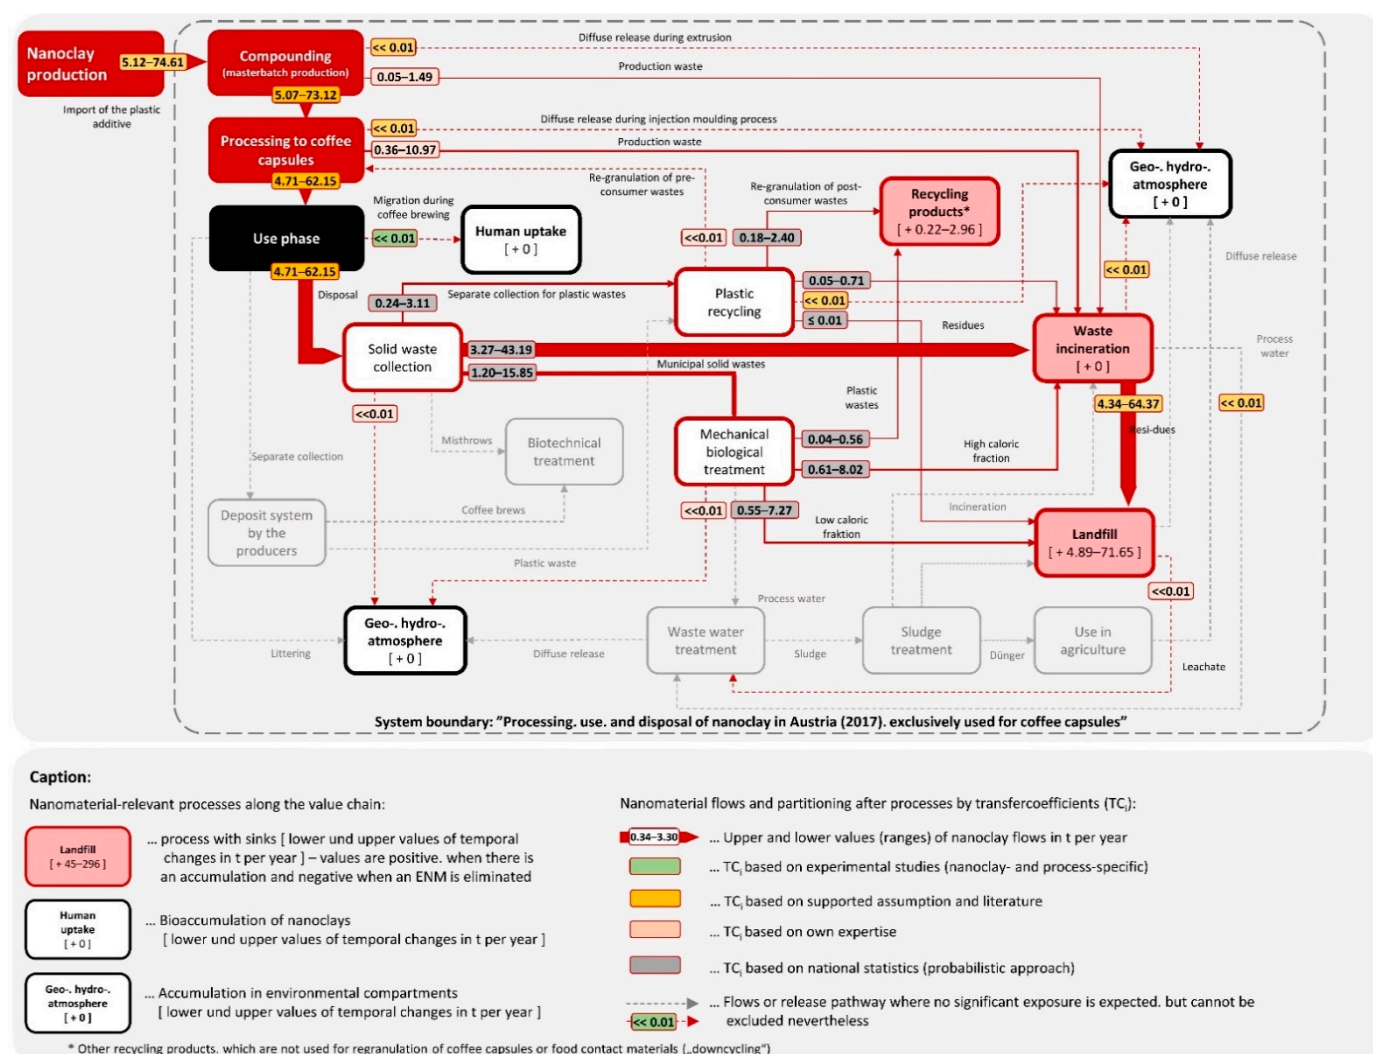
Nanoclay production

5.12–74.61

Import of the plastic additive

Compounding (masterbatch production)

<< 0.01

Diffuse release during extrusion

0.05–1.49

Production waste

5.07–73.12

Processing to coffee capsules

<< 0.01

Diffuse release during injection moulding process

0.36–10.97

Production waste

4.71–62.15

Geo-. hydro-. atmosphere [ + 0 ]

Re-granulation of pre-consumer wastes

Re-granulation of post-consumer wastes

Recycling products* [ + 0.22–2.96 ]

Migration during coffee brewing

Use phase

<< 0.01

Human uptake [ + 0 ]

<<0.01

0.18–2.40

<< 0.01

Diffuse release

4.71–62.15

Disposal

0.24–3.11

Separate collection for plastic wastes

Plastic recycling

0.05–0.71

<< 0.01

≤ 0.01

Residues

Process water

Solid waste collection

3.27–43.19

1.20–15.85

Municipal solid wastes

Waste incineration [ + 0 ]

<<0.01

Plastic wastes

4.34–64.37

Resi-dues

<< 0.01

Misthrows

Biotechnical treatment

Mechanical biological treatment

0.04–0.56

0.61–8.02

High caloric fraction

Separate collection

Deposit system by the producers

Coffee brews

<<0.01

0.55–7.27

Low caloric fraktion

Incineration

Landfill [ + 4.89–71.65 ]

Plastic waste

<<0.01

Process water

Geo-. hydro-. atmosphere [ + 0 ]

Littering

Diffuse release

Waste water treatment

Sludge

Sludge treatment

Dünger

Use in agriculture

Leachate

System boundary: "Processing. use. and disposal of nanoclay in Austria (2017). exclusively used for coffee capsules"

Caption:

Nanomaterial-relevant processes along the value chain:

Landfill [ + 45–296 ] ... process with sinks [ lower und upper values of temporal changes in t per year ] – values are positive. when there is an accumulation and negative when an ENM is eliminated

Human uptake [ + 0 ] ... Bioaccumulation of nanoclays [ lower und upper values of temporal changes in t per year ]

Geo-. hydro-. atmosphere [ + 0 ] ... Accumulation in environmental compartments [ lower und upper values of temporal changes in t per year ]

Nanomaterial flows and partitioning after processes by transfercoefficients (TC$_i$):

0.34–3.30 ... Upper and lower values (ranges) of nanoclay flows in t per year

... TC$_i$ based on experimental studies (nanoclay- and process-specific)

... TC$_i$ based on supported assumption and literature

... TC$_i$ based on own expertise

... TC$_i$ based on national statistics (probabilistic approach)

<< 0.01 ... Flows or release pathway where no significant exposure is expected. but cannot be excluded nevertheless

* Other recycling products. which are not used for regranulation of coffee capsules or food contact materials („downcycling")